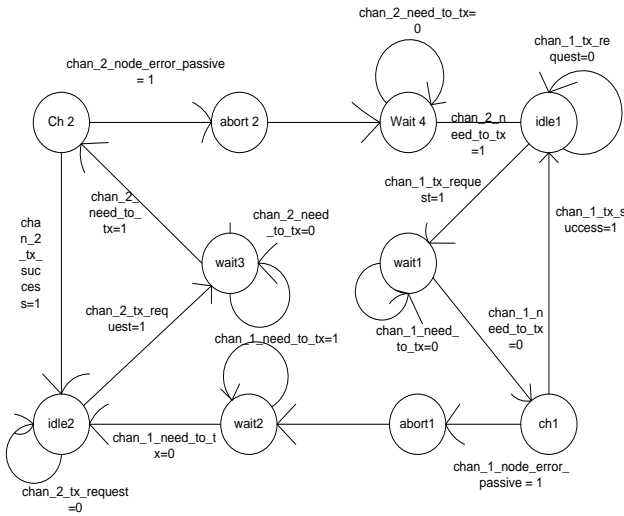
chan_2_need_to_tx= 0

chan_1_tx_request=0

chan_2_node_error_passive = 1

Ch 2

abort 2

Wait 4

chan_2_need_to_tx =1

idle1

chan_1_tx_request=1

chan_2_need_to_tx=1

chan_2_need_to_tx=0

chan_1_tx_success=1

chan_2_tx_success=1

wait3

wait1

chan_2_tx_request=1

chan_1_need_to_tx=0

chan_1_need_to_tx =0

chan_1_need_to_tx=1

idle2

wait2

abort1

ch1

chan_1_need_to_tx=0

chan_1_node_error_passive = 1

chan_2_tx_request =0